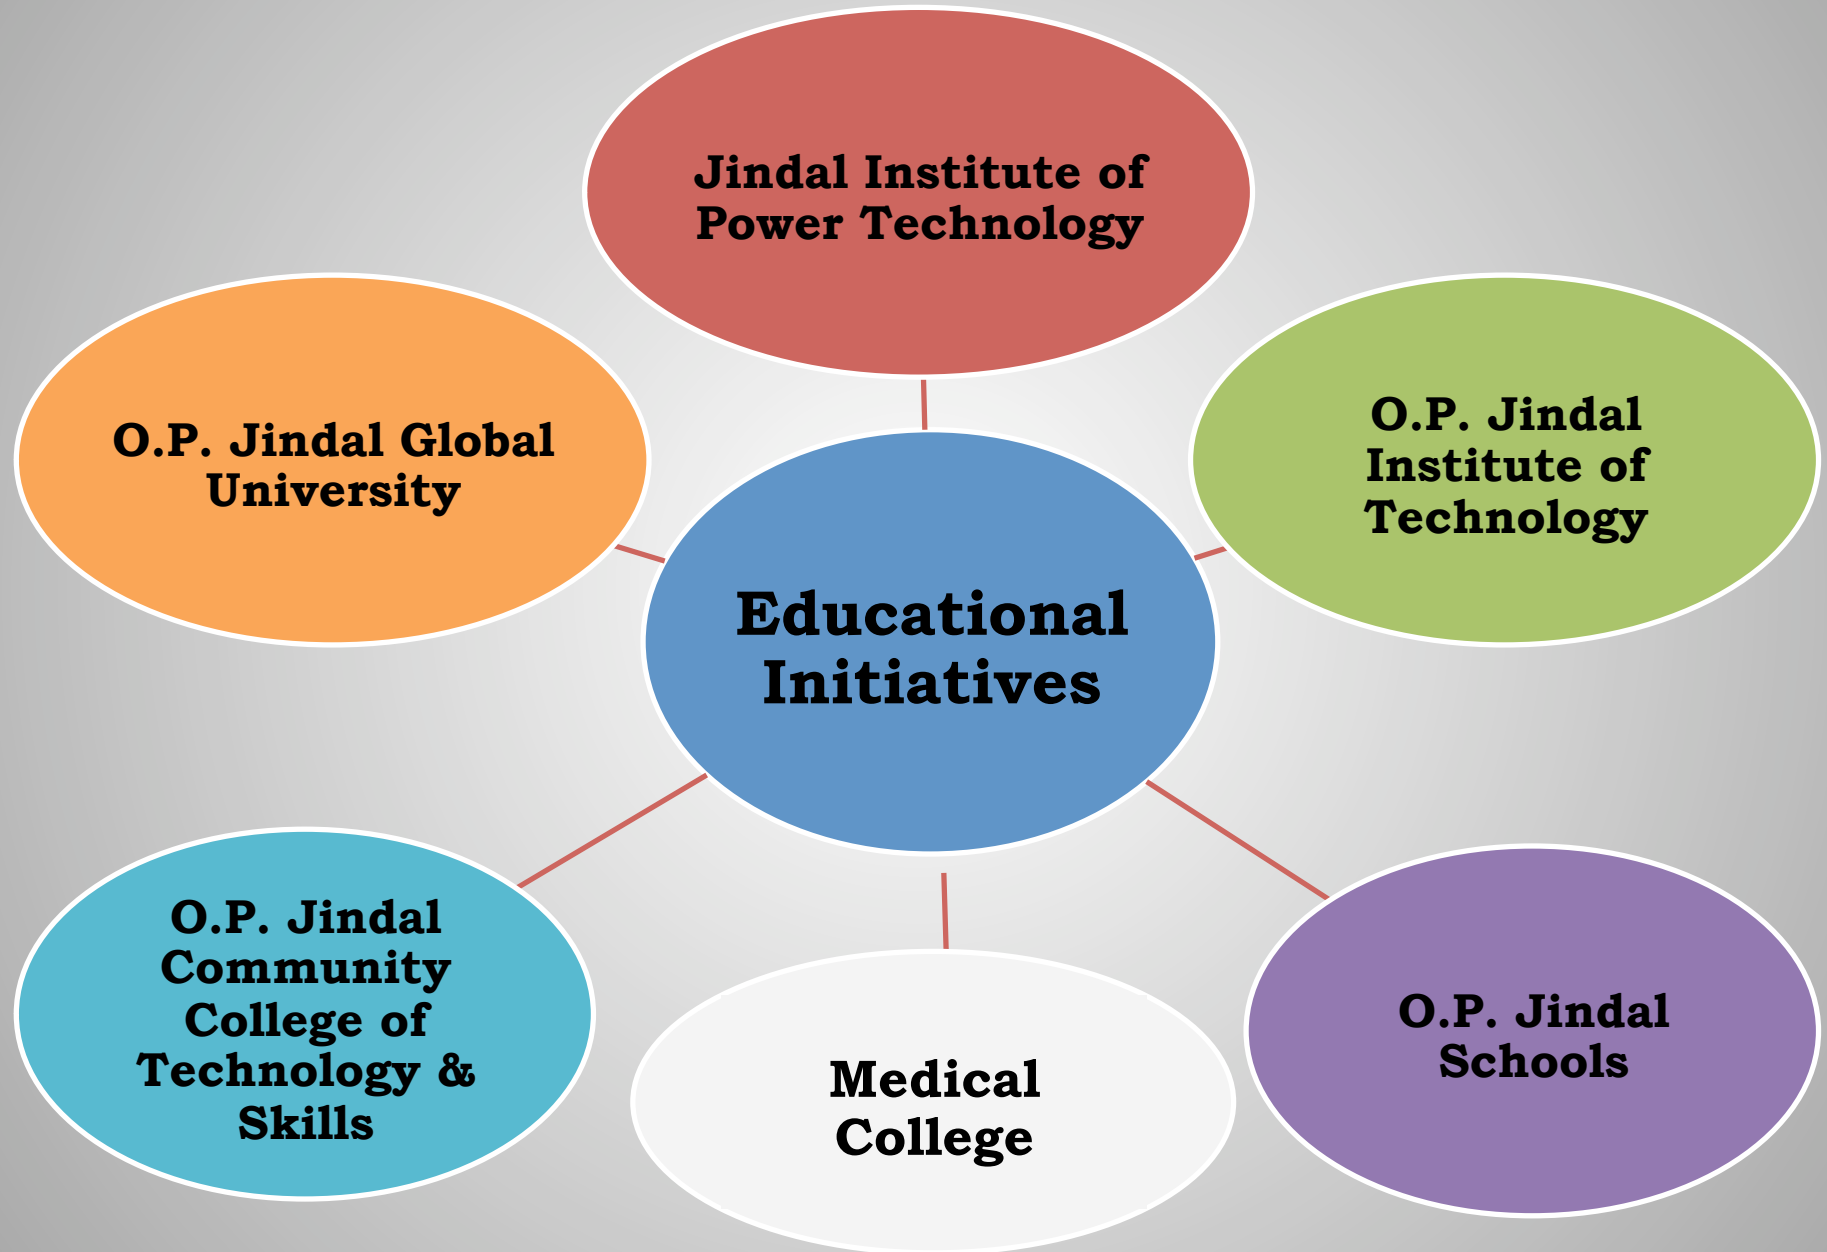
Jindal Institute of Power Technology

O.P. Jindal Global University

O.P. Jindal Institute of Technology

Educational Initiatives

O.P. Jindal Community College of Technology & Skills

Medical College

O.P. Jindal Schools